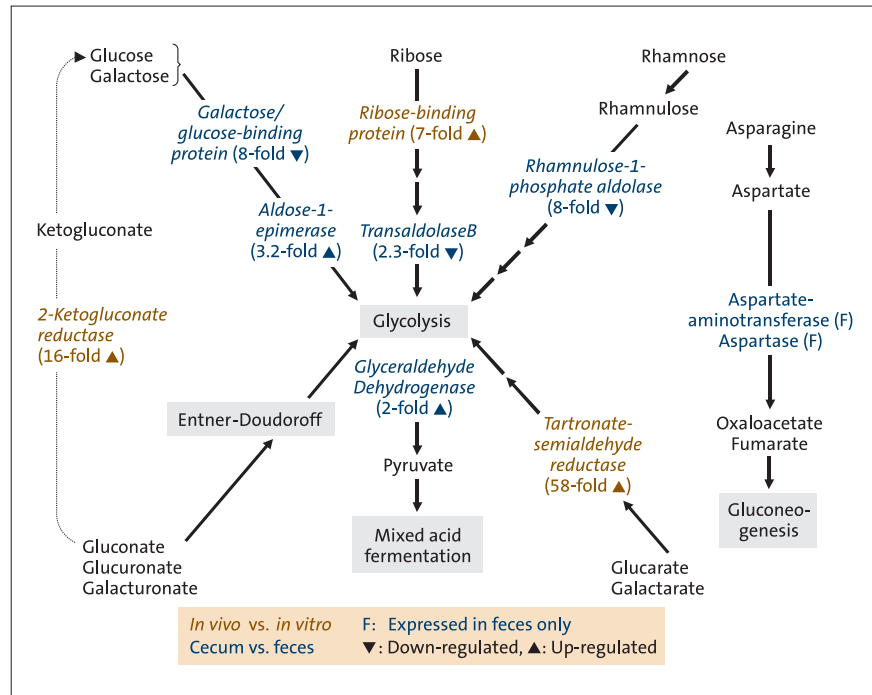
Glucose
Galactose

Galactose/ glucose-binding protein (8-fold ▼)

Aldose-1-epimerase (3.2-fold ▲)

Ribose

Ribose-binding protein (7-fold ▲)

TransaldolaseB (2.3-fold ▼)

Rhamnose

Rhamnulose

Rhamnulose-1-phosphate aldolase (8-fold ▼)

Asparagine

Aspartate

Ketogluconate

2-Ketogluconate reductase (16-fold ▲)

Glycolysis

Glyceraldehyde Dehydrogenase (2-fold ▲)

Aspartate-aminotransferase (F)
Aspartase (F)

Entner-Doudoroff

Pyruvate

Tartronate-semialdehyde reductase (58-fold ▲)

Oxaloacetate
Fumarate

Gluconeo-genesis

Mixed acid fermentation

Gluconate
Glucuronate
Galacturonate

Glucarate
Galactarate

In vivo vs. in vitro F: Expressed in feces only
Cecum vs. feces ▼: Down-regulated, ▲: Up-regulated